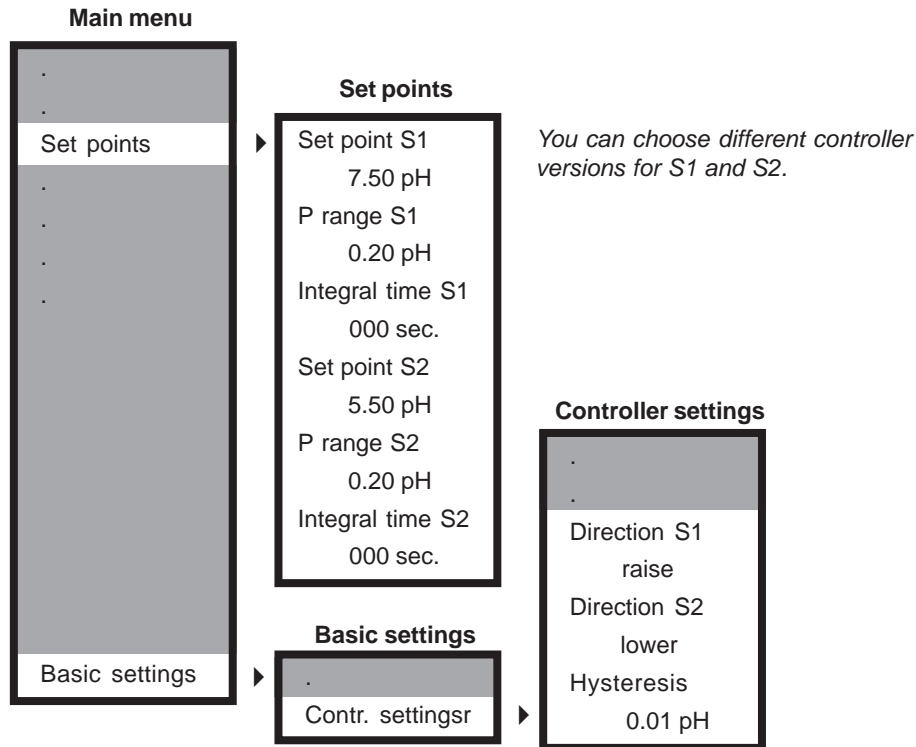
Main menu

.
.
Set points
.
.
.
.
Basic settings

Set points

Set point S1
7.50 pH
P range S1
0.20 pH
Integral time S1
000 sec.
Set point S2
5.50 pH
P range S2
0.20 pH
Integral time S2
000 sec.

*You can choose different controller versions for S1 and S2.*

Basic settings

.
Contr. settingsr

Controller settings

.
.
Direction S1
raise
Direction S2
lower
Hysteresis
0.01 pH